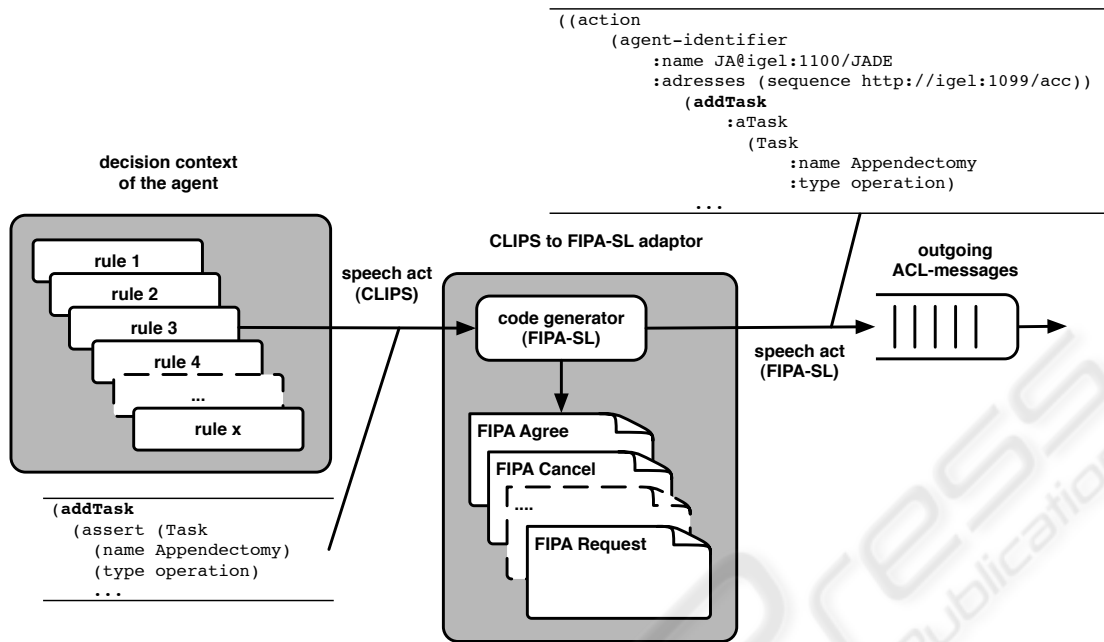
((action
(agent-identifier
:name JA@igel:1100/JADE
:adresses (sequence http://igel:1099/acc))
(**addTask**
:aTask
(Task
:name Appendectomy
:type operation)
...

decision context of the agent

rule 1
rule 2
rule 3
rule 4
...
rule x

speech act (CLIPS)

CLIPS to FIPA-SL adaptor

code generator (FIPA-SL)

FIPA Agree
FIPA Cancel
....
FIPA Request

speech act (FIPA-SL)

outgoing ACL-messages

(**addTask**
(assert (Task
(name Appendectomy)
(type operation)
...